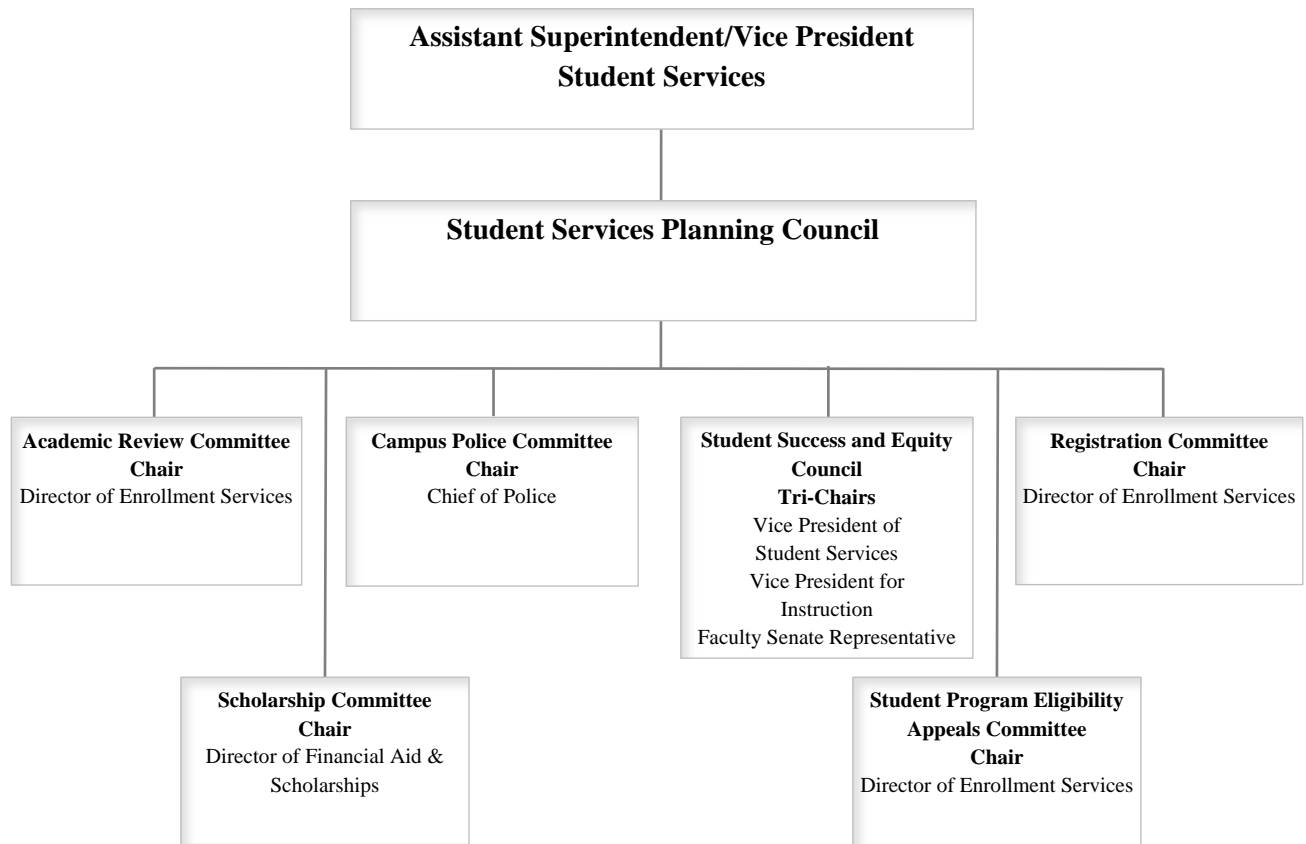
Assistant Superintendent/Vice President
Student Services

Student Services Planning Council

Academic Review Committee
Chair
Director of Enrollment Services

Campus Police Committee
Chair
Chief of Police

Student Success and Equity Council
Tri-Chairs
Vice President of Student Services
Vice President for Instruction
Faculty Senate Representative

Registration Committee
Chair
Director of Enrollment Services

Scholarship Committee
Chair
Director of Financial Aid & Scholarships

Student Program Eligibility Appeals Committee
Chair
Director of Enrollment Services